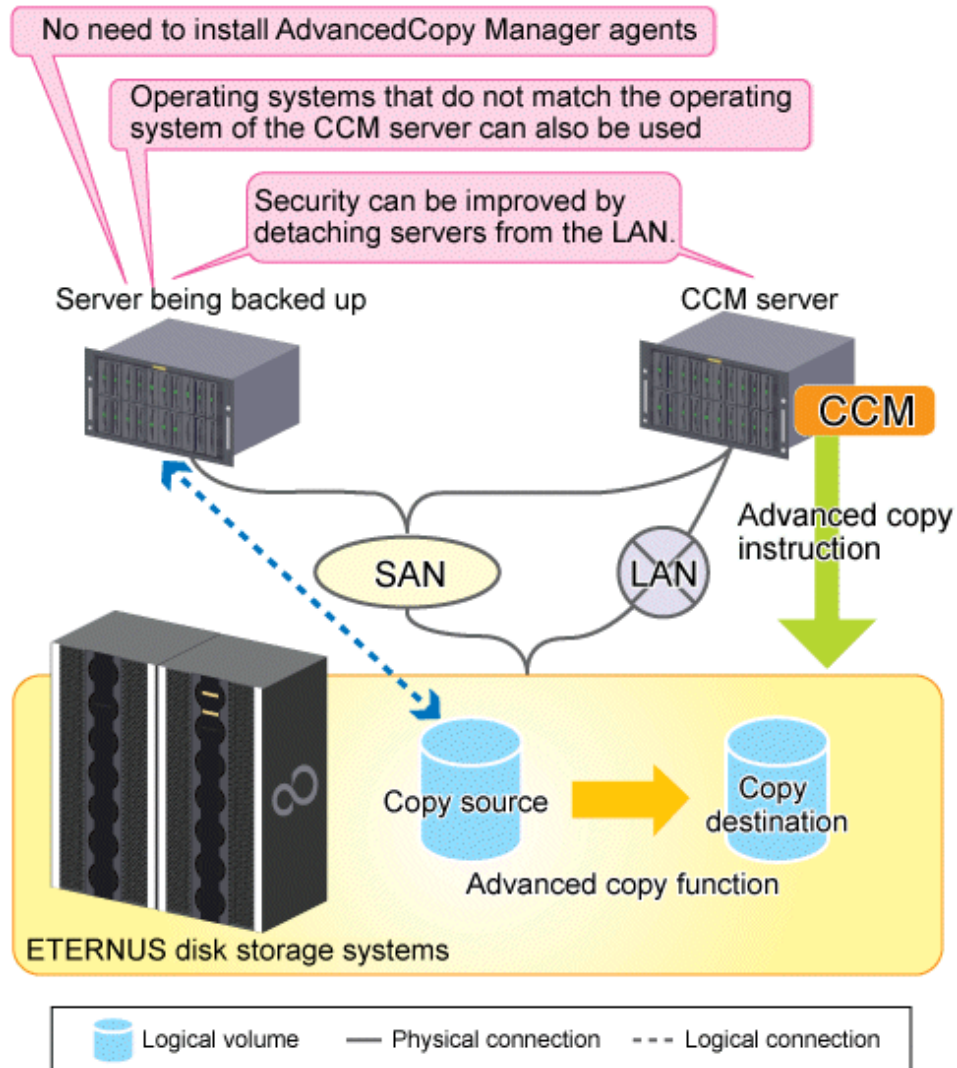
No need to install AdvancedCopy Manager agents

Operating systems that do not match the operating system of the CCM server can also be used

Security can be improved by detaching servers from the LAN.

Server being backed up

CCM server

CCM

Advanced copy instruction

SAN

LAN

Copy source

Copy destination

Advanced copy function

ETERNUS disk storage systems

Logical volume
Physical connection
Logical connection